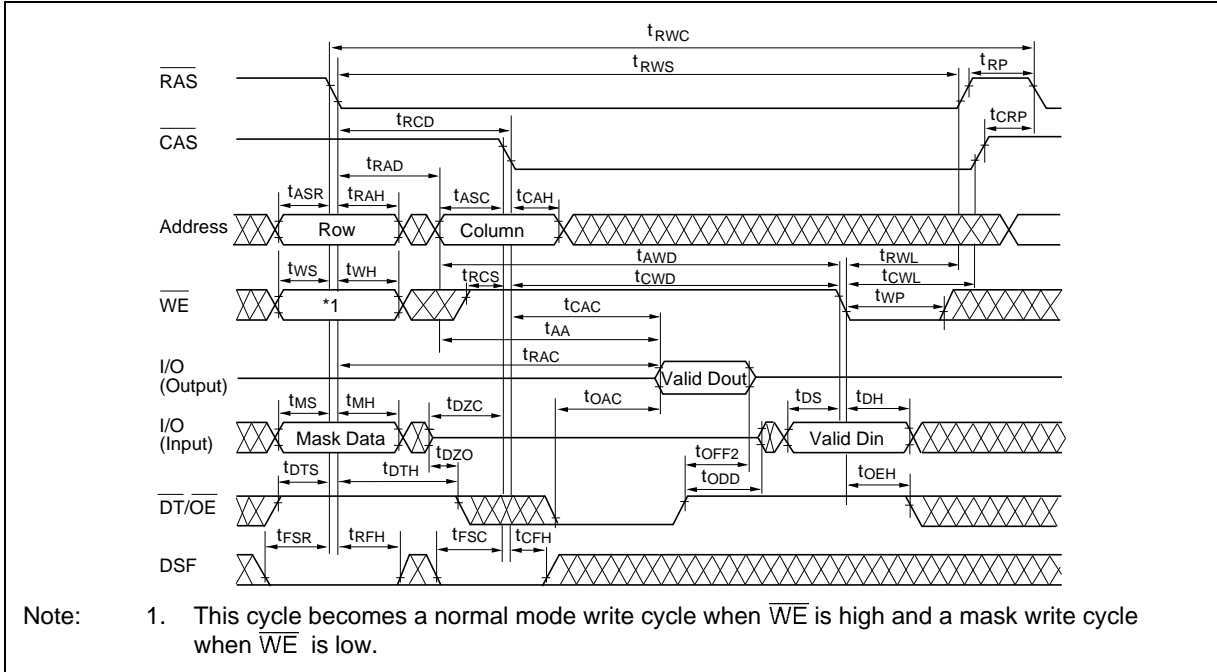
$t_{RWC}$

$\overline{RAS}$ $t_{RWS}$ $t_{RP}$

$\overline{CAS}$ $t_{RCD}$ $t_{CRP}$

$t_{RAD}$

$t_{ASR}$ $t_{RAH}$ $t_{ASC}$ $t_{CAH}$

Address Row Column

$t_{AWD}$ $t_{RWL}$

$t_{WS}$ $t_{WH}$ $t_{RCS}$ $t_{CWD}$ $t_{CWL}$

$\overline{WE}$ *1 $t_{CAC}$ $t_{WP}$

$t_{AA}$

$t_{RAC}$

I/O (Output) Valid Dout

$t_{MS}$ $t_{MH}$ $t_{DZC}$ $t_{OAC}$ $t_{DS}$ $t_{DH}$

I/O (Input) Mask Data Valid Din

$t_{DTS}$ $t_{DTH}$ $t_{DZO}$ $t_{OFF2}$

$t_{ODD}$ $t_{OEH}$

$\overline{DT}/\overline{OE}$

$t_{FSR}$ $t_{RFH}$ $t_{FSC}$ $t_{CFH}$

DSF

Note: 1. This cycle becomes a normal mode write cycle when $\overline{WE}$ is high and a mask write cycle when $\overline{WE}$ is low.